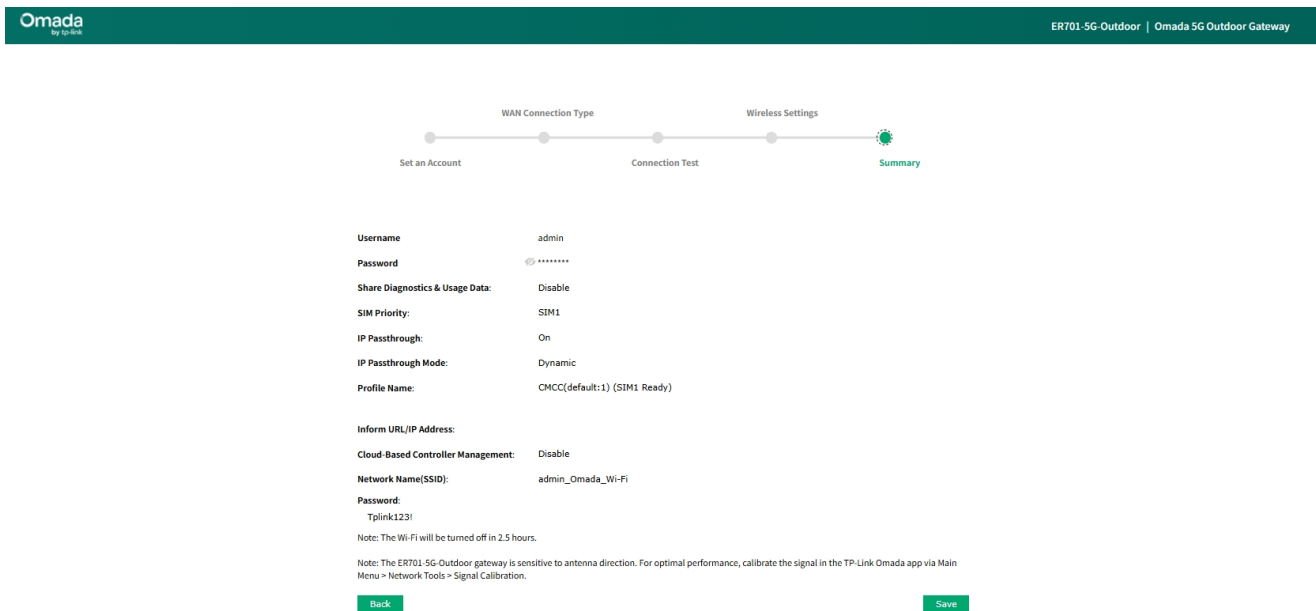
Omada
by tp-link

ER701-5G-Outdoor | Omada 5G Outdoor Gateway

WAN Connection Type
Wireless Settings

Set an Account
Connection Test
Summary

Username admin

Password ********

Share Diagnostics & Usage Data: Disable

SIM Priority: SIM1

IP Passthrough: On

IP Passthrough Mode: Dynamic

Profile Name: CMCC(default:1) (SIM1 Ready)

Inform URL/IP Address:

Cloud-Based Controller Management: Disable

Network Name(SSID): admin_Omada_Wi-Fi

Password:
Tplink123!

Note: The Wi-Fi will be turned off in 2.5 hours.

Note: The ER701-5G-Outdoor gateway is sensitive to antenna direction. For optimal performance, calibrate the signal in the TP-Link Omada app via Main Menu > Network Tools > Signal Calibration.

Back

Save